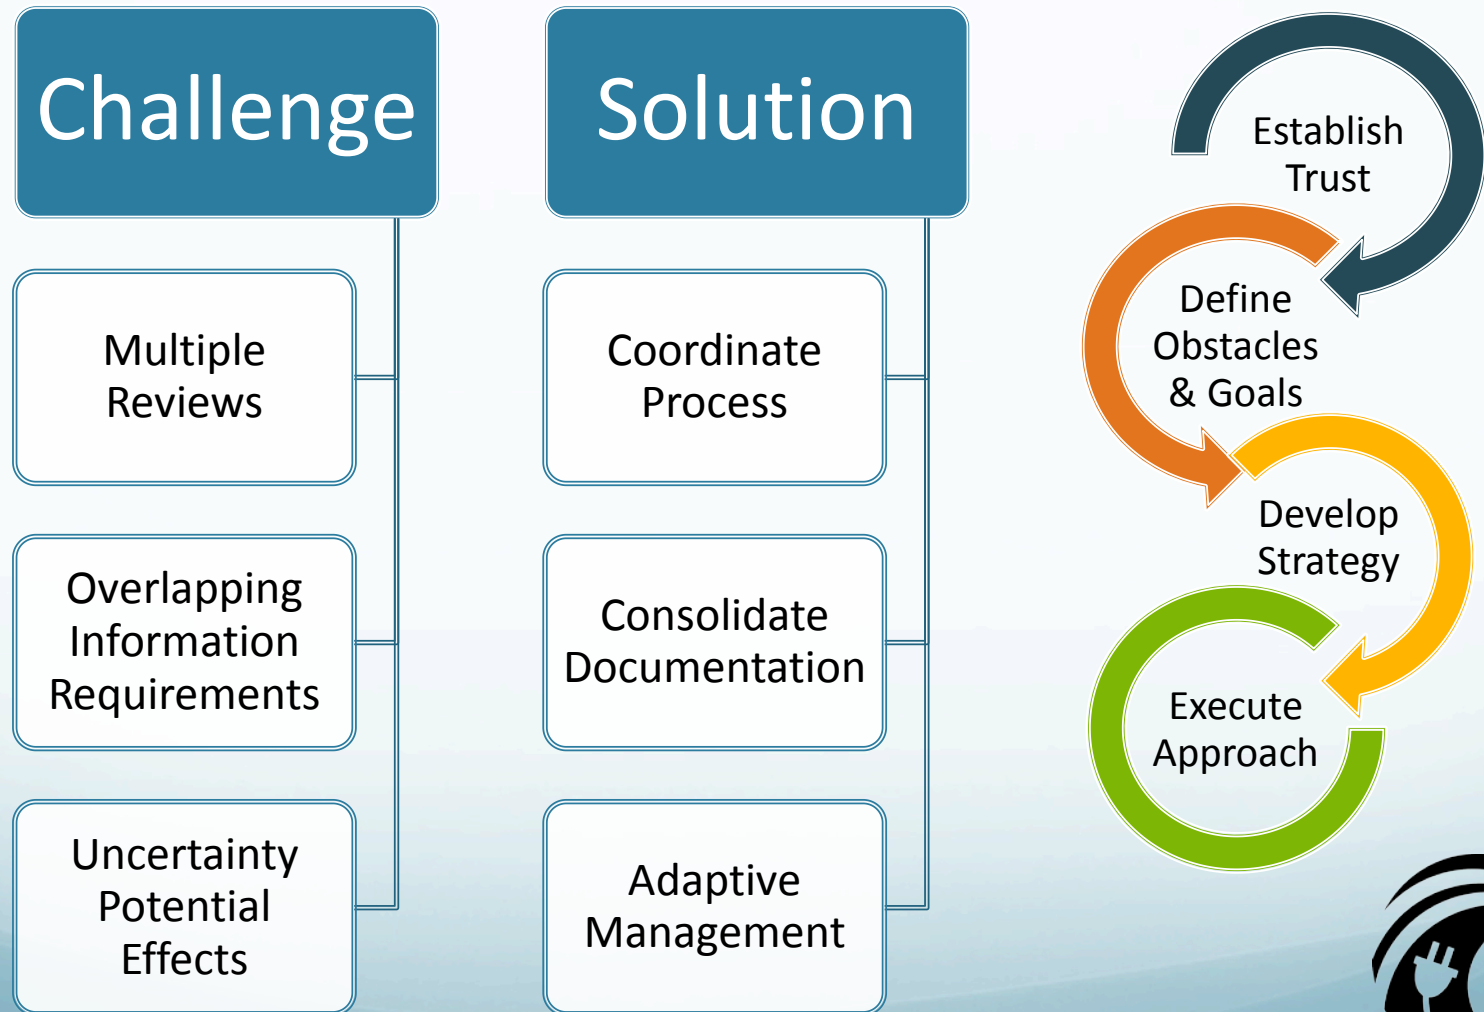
Challenge

Multiple Reviews

Overlapping Information Requirements

Uncertainty Potential Effects

Solution

Coordinate Process

Consolidate Documentation

Adaptive Management

Establish Trust

Define Obstacles & Goals

Develop Strategy

Execute Approach